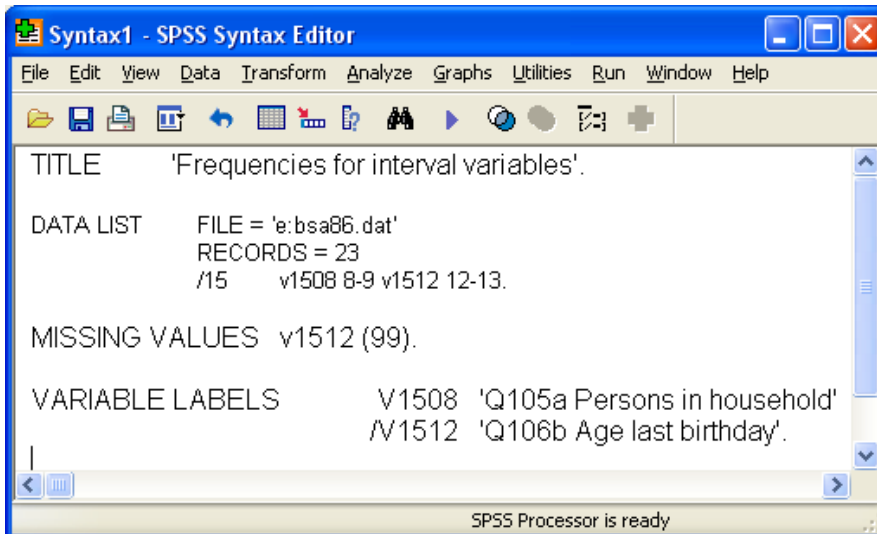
Syntax1 - SPSS Syntax Editor

File Edit View Data Transform Analyze Graphs Utilities Run Window Help

TITLE 'Frequencies for interval variables'.

DATA LIST FILE = 'e:bsa86.dat'
RECORDS = 23
/15 v1508 8-9 v1512 12-13.

MISSING VALUES v1512 (99).

VARIABLE LABELS V1508 'Q105a Persons in household'
/V1512 'Q106b Age last birthday'.

SPSS Processor is ready